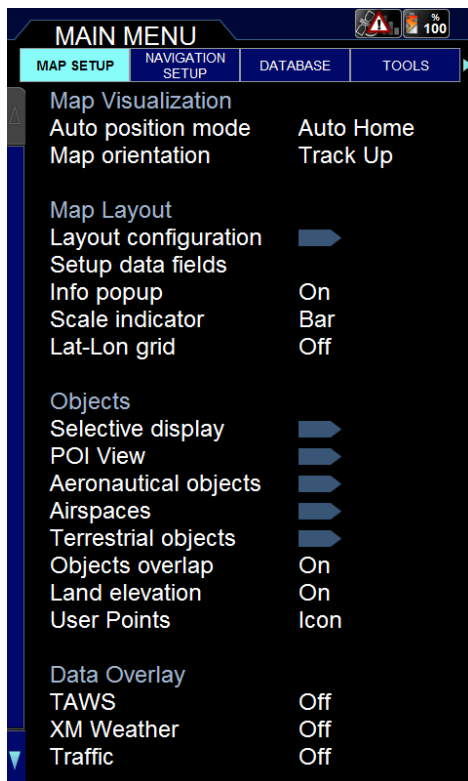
MAIN MENU

%
100

MAP SETUP | NAVIGATION SETUP | DATABASE | TOOLS

Map Visualization
Auto position mode Auto Home
Map orientation Track Up

Map Layout
Layout configuration
Setup data fields
Info popup On
Scale indicator Bar
Lat-Lon grid Off

Objects
Selective display
POI View
Aeronautical objects
Airspaces
Terrestrial objects
Objects overlap On
Land elevation On
User Points Icon

Data Overlay
TAWS Off
XM Weather Off
Traffic Off